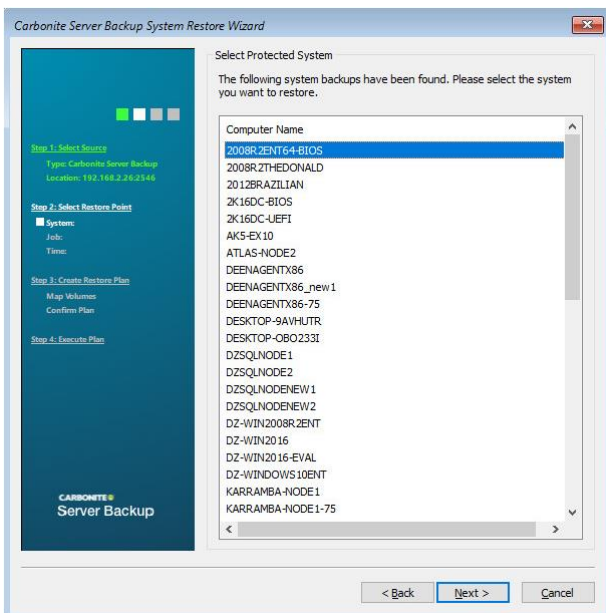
Carbonite Server Backup System Restore Wizard

Step 1: Select Source
Type: Carbonite Server Backup
Location: 192.168.2.26:2546

Step 2: Select Restore Point
System:
Job:
Time:

Step 3: Create Restore Plan
Map Volumes
Confirm Plan

Step 4: Execute Plan

CARBONITE
Server Backup

Select Protected System

The following system backups have been found. Please select the system you want to restore.

Computer Name
2008R2ENT64-BIOS
2008R2THEDONALD
2012BRAZILIAN
2K16DC-BIOS
2K16DC-UEFI
AK5-EX10
ATLAS-NODE2
DEENAGENTX86
DEENAGENTX86_new1
DEENAGENTX86-75
DESKTOP-9AVHUTR
DESKTOP-OBO233I
DZSQLNODE1
DZSQLNODE2
DZSQLNODENEW1
DZSQLNODENEW2
DZ-WIN2008R2ENT
DZ-WIN2016
DZ-WIN2016-EVAL
DZ-WINDOWS10ENT
KARRAMBA-NODE1
KARRAMBA-NODE1-75

< Back
Next >
Cancel